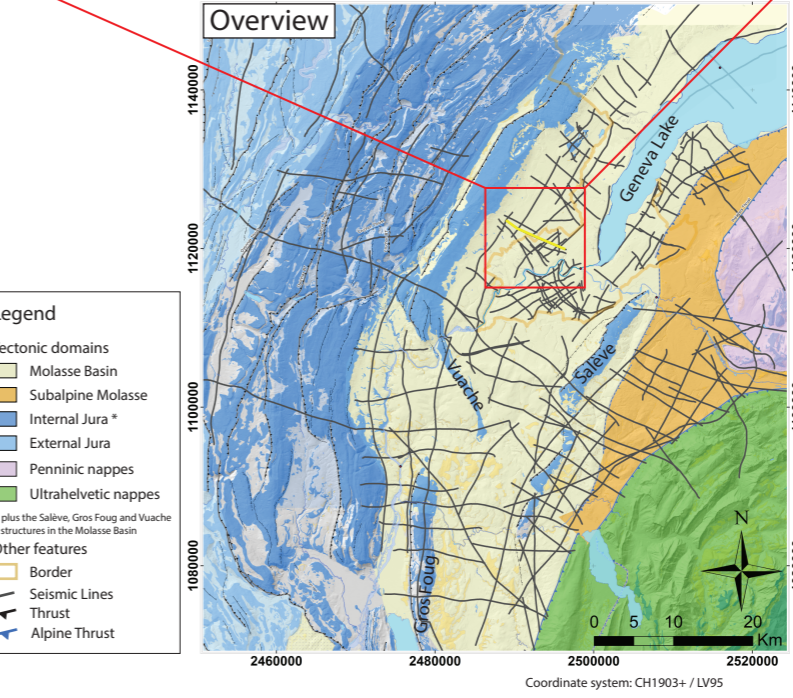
Overview

1140000
1120000
1100000
1080000

Geneva Lake
Salève
Vuache
Gros Foug

egend
ectonic domains
Molasse Basin
Subalpine Molasse
Internal Jura *
External Jura
Penninic nappes
Ultrahelvetic nappes
plus the Salève, Gros Foug and Vuache structures in the Molasse Basin
Other features
Border
Seismic Lines
Thrust
Alpine Thrust

N
0 5 10 20
Km

2460000
2480000
2500000
2520000

Coordinate system: CH1903+ / LV95